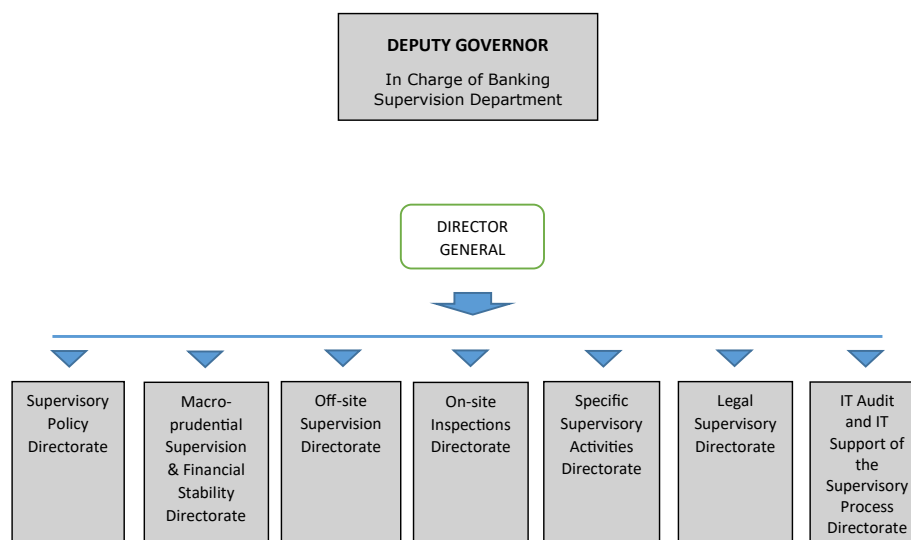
DEPUTY GOVERNOR

In Charge of Banking Supervision Department

DIRECTOR GENERAL

Supervisory Policy Directorate

Macro-prudential Supervision & Financial Stability Directorate

Off-site Supervision Directorate

On-site Inspections Directorate

Specific Supervisory Activities Directorate

Legal Supervisory Directorate

IT Audit and IT Support of the Supervisory Process Directorate